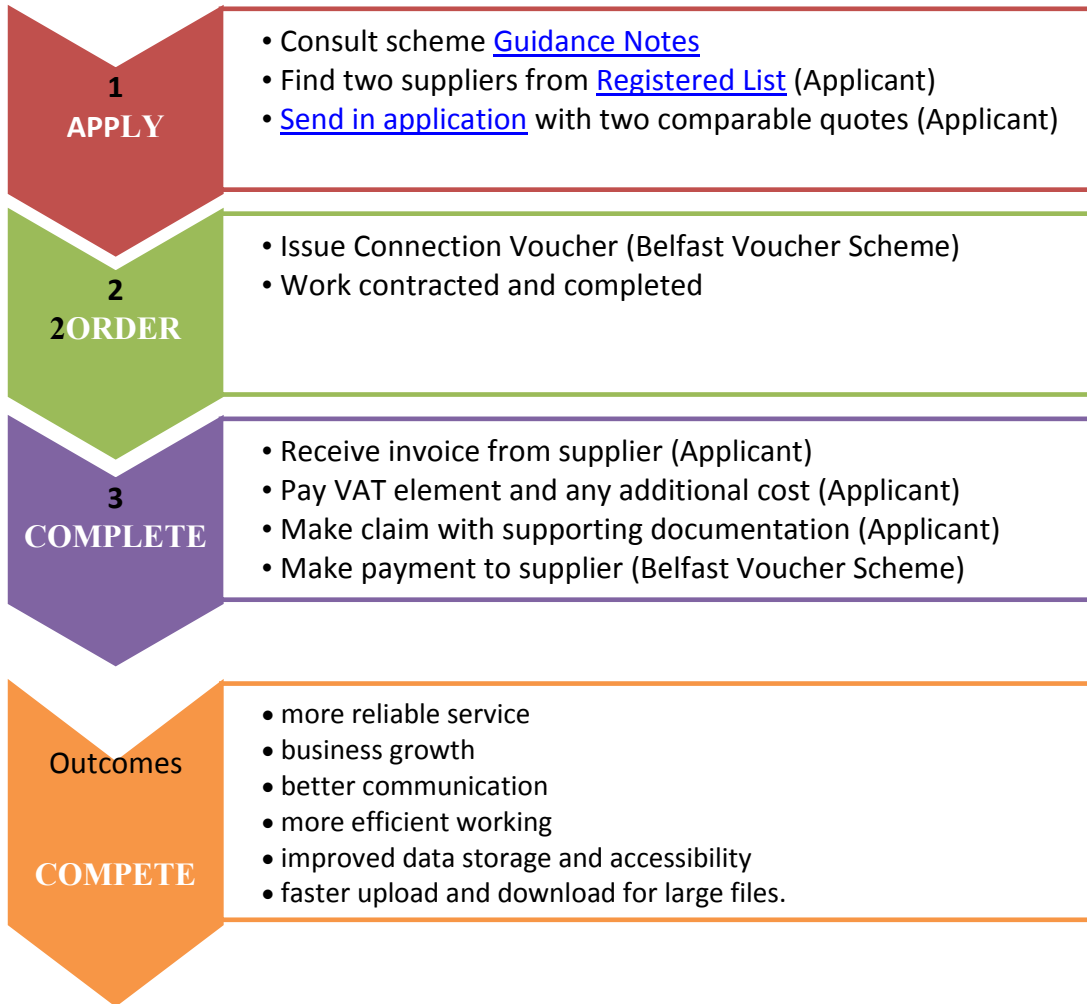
1
APPLY

• Consult scheme Guidance Notes
• Find two suppliers from Registered List (Applicant)
• Send in application with two comparable quotes (Applicant)

2
2ORDER

• Issue Connection Voucher (Belfast Voucher Scheme)
• Work contracted and completed

3
COMPLETE

• Receive invoice from supplier (Applicant)
• Pay VAT element and any additional cost (Applicant)
• Make claim with supporting documentation (Applicant)
• Make payment to supplier (Belfast Voucher Scheme)

Outcomes

COMPETE

• more reliable service
• business growth
• better communication
• more efficient working
• improved data storage and accessibility
• faster upload and download for large files.